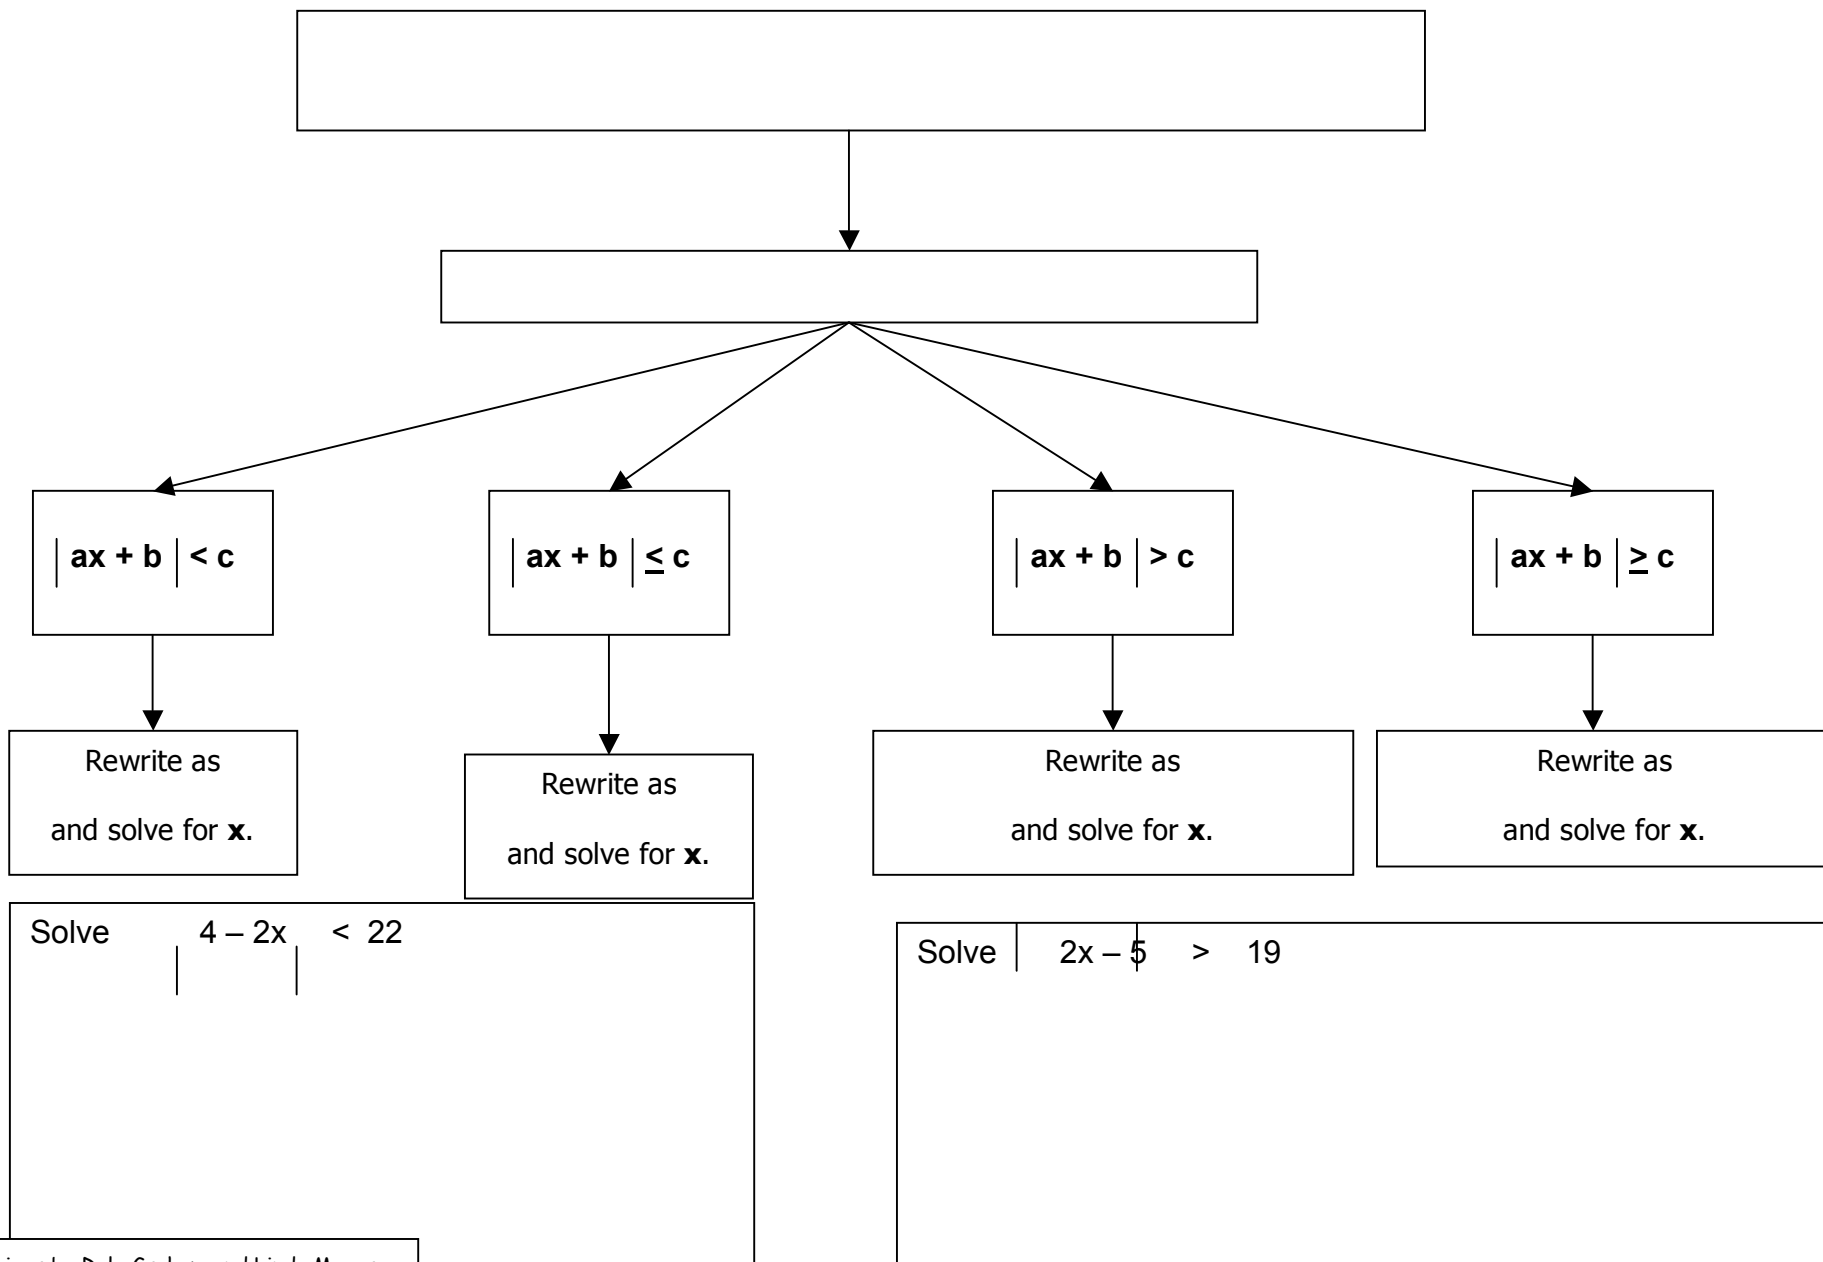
$|ax + b| < c$

$|ax + b| \leq c$

$|ax + b| > c$

$|ax + b| \geq c$

Rewrite as

and solve for **x**.

Rewrite as

and solve for **x**.

Rewrite as

and solve for **x**.

Rewrite as

and solve for **x**.

Solve $|4 – 2x| < 22$

Solve $|2x – 5| > 19$

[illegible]